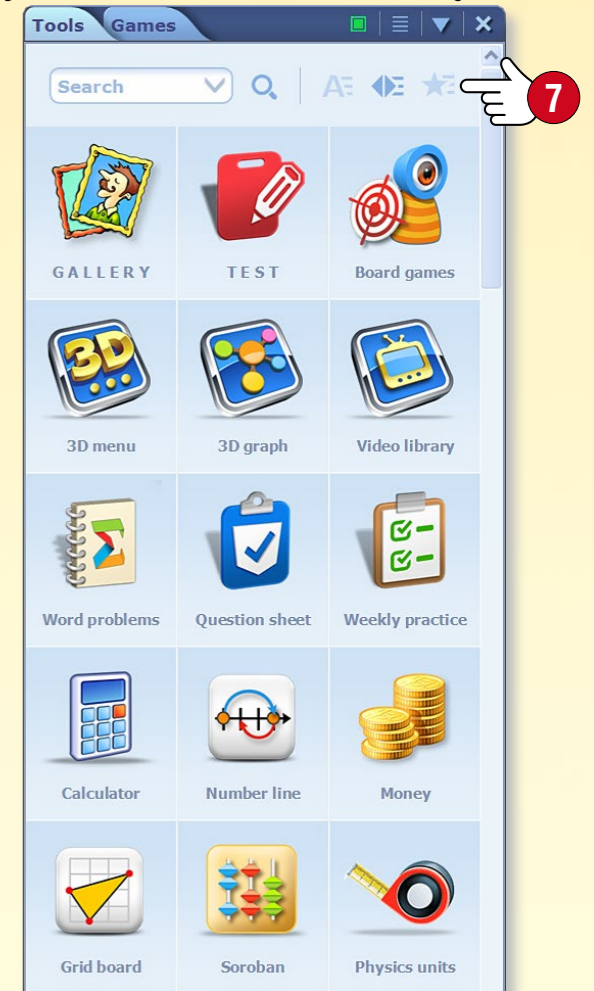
Tools Games

Search

7

GALLERY

TEST

Board games

3D menu

3D graph

Video library

Word problems

Question sheet

Weekly practice

Calculator

Number line

Money

Grid board

Soroban

Physics units